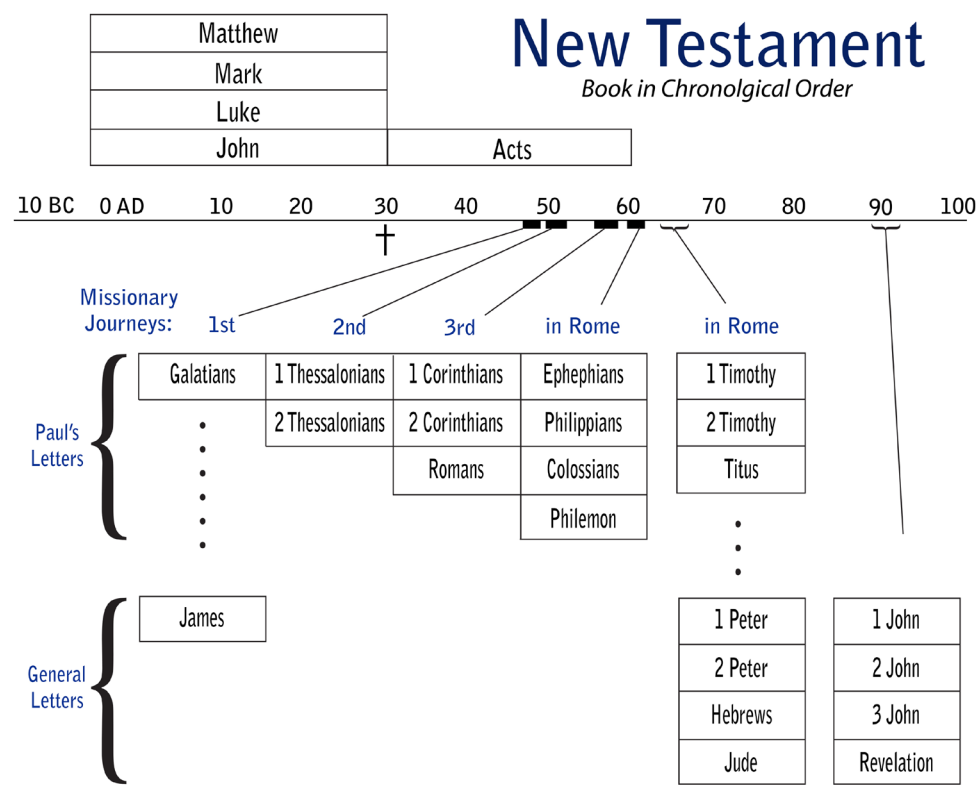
Matthew
Mark
Luke
John
Acts

New Testament
Book in Chronolgical Order

10 BC 0 AD 10 20 30 40 50 60 70 80 90 100

†

Missionary Journeys: 1st 2nd 3rd in Rome in Rome

Paul's Letters

Galatians
1 Thessalonians
2 Thessalonians
1 Corinthians
2 Corinthians
Romans
Ephephians
Philippians
Colossians
Philemon
1 Timothy
2 Timothy
Titus

General Letters

James
1 Peter
2 Peter
Hebrews
Jude
1 John
2 John
3 John
Revelation